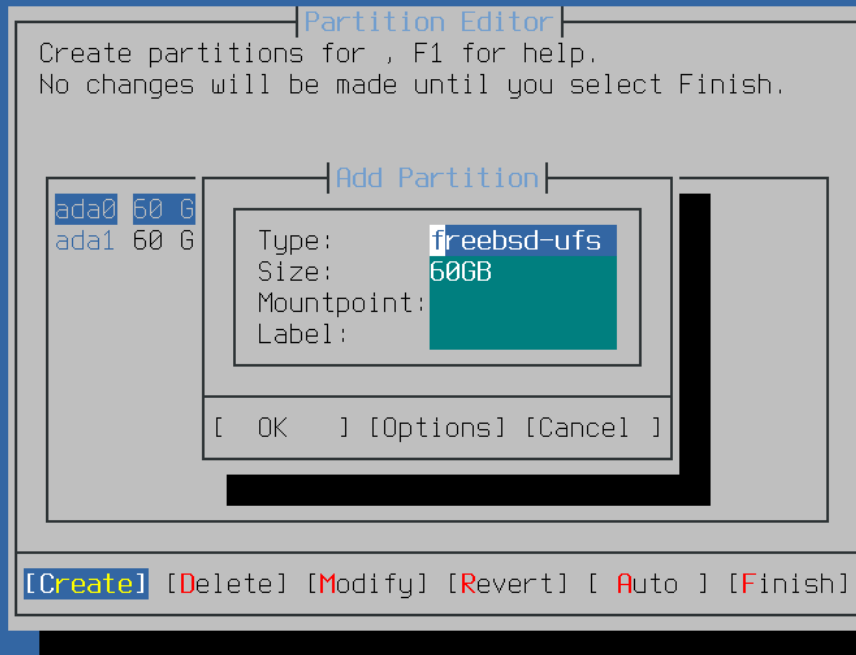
Partition Editor

Create partitions for , F1 for help.
No changes will be made until you select Finish.

ada0 60 G
ada1 60 G

Add Partition

Type: freebsd-ufs
Size: 60GB
Mountpoint:
Label:

[ OK ] [Options] [Cancel ]

[Create] [Delete] [Modify] [Revert] [ Auto ] [Finish]